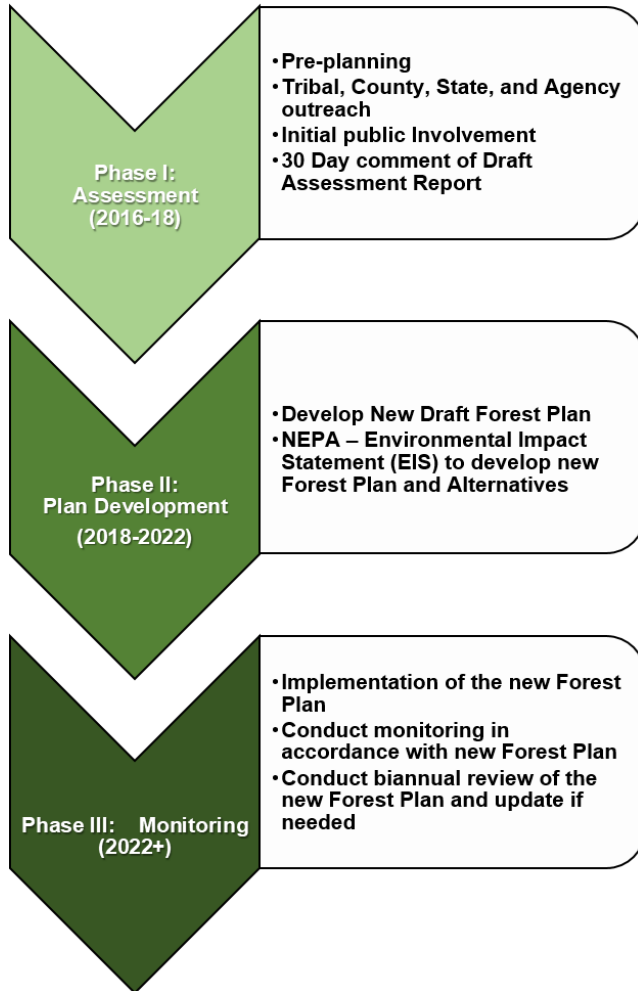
Phase I: Assessment (2016-18)

• Pre-planning
• Tribal, County, State, and Agency outreach
• Initial public Involvement
• 30 Day comment of Draft Assessment Report

Phase II: Plan Development (2018-2022)

• Develop New Draft Forest Plan
• NEPA – Environmental Impact Statement (EIS) to develop new Forest Plan and Alternatives

Phase III: Monitoring (2022+)

• Implementation of the new Forest Plan
• Conduct monitoring in accordance with new Forest Plan
• Conduct biannual review of the new Forest Plan and update if needed